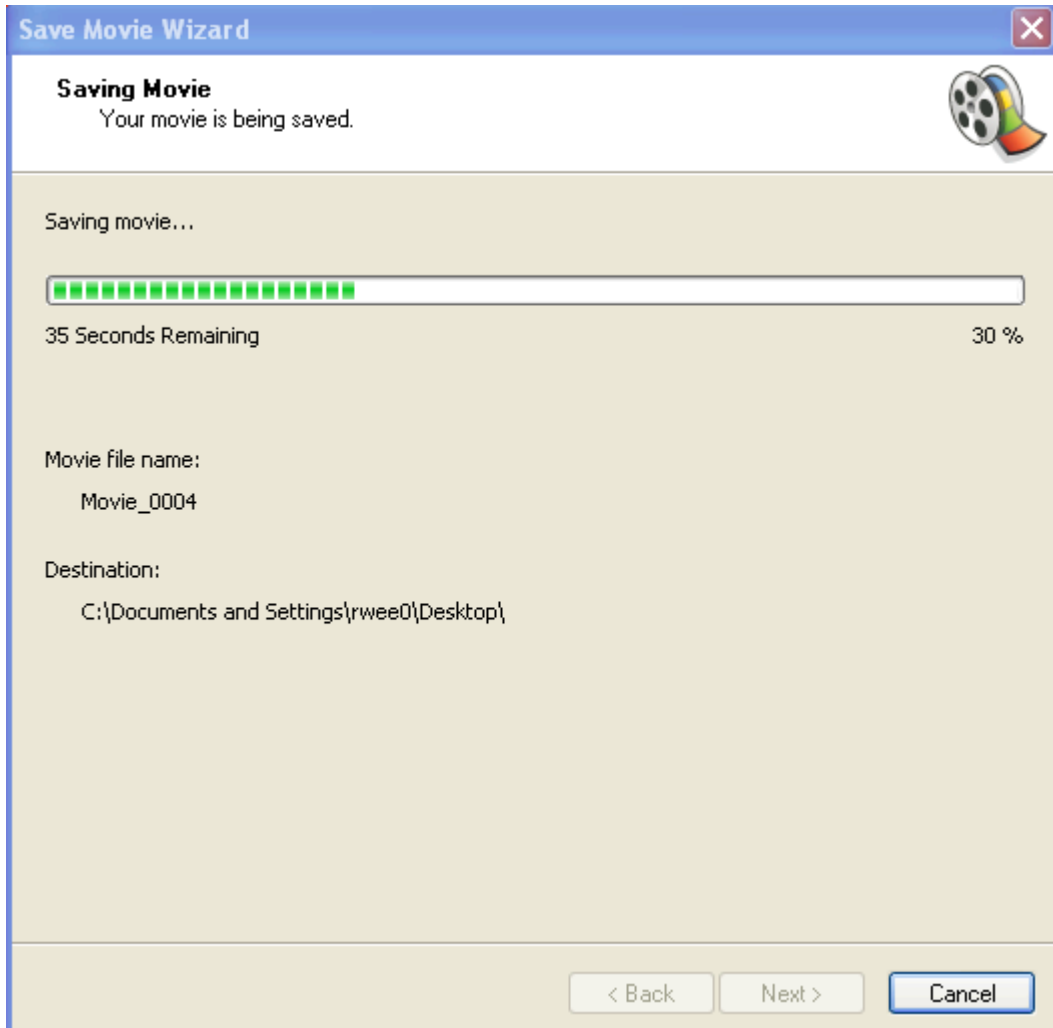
Save Movie Wizard

Saving Movie
Your movie is being saved.

Saving movie...

35 Seconds Remaining

30 %

Movie file name:

Movie_0004

Destination:

C:\Documents and Settings\rwee0\Desktop\

< Back

Next >

Cancel